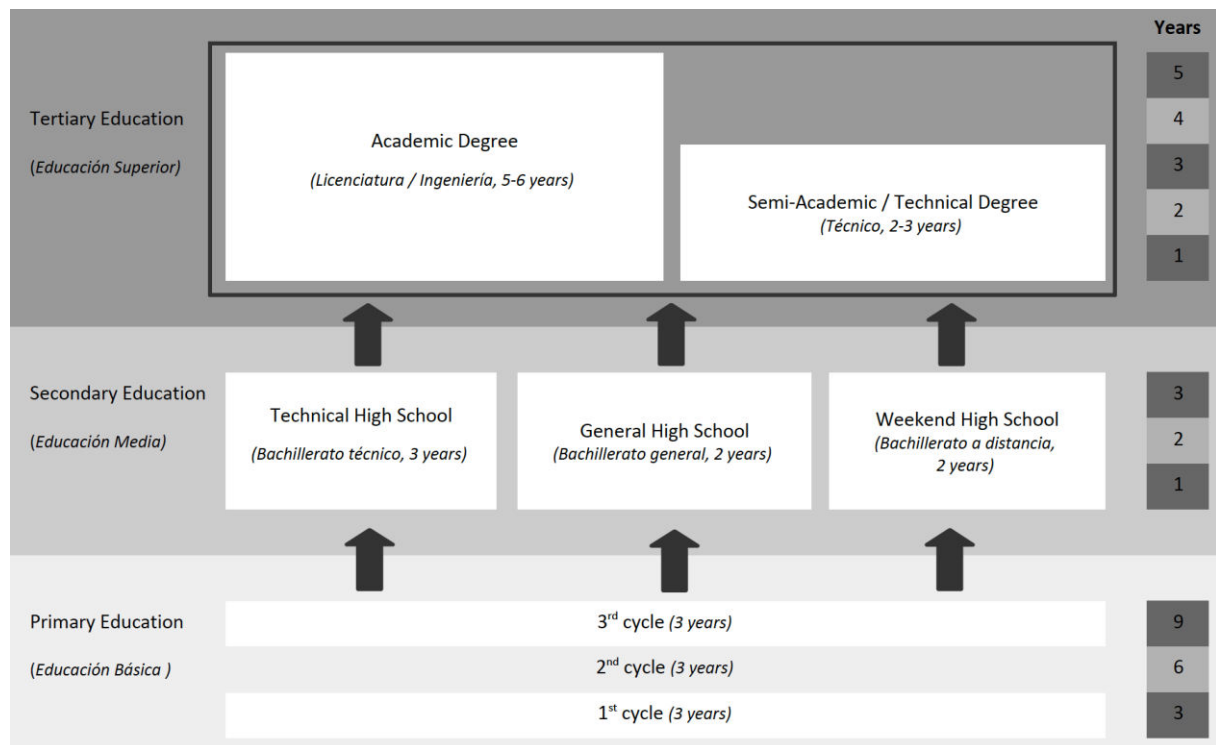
Years

Tertiary Education

(Educación Superior)

Academic Degree

(Licenciatura / Ingeniería, 5-6 years)

Semi-Academic / Technical Degree

(Técnico, 2-3 years)

5
4
3
2
1

Secondary Education

(Educación Media)

Technical High School

(Bachillerato técnico, 3 years)

General High School

(Bachillerato general, 2 years)

Weekend High School

(Bachillerato a distancia, 2 years)

3
2
1

Primary Education

(Educación Básica )

3$^{rd}$ cycle (3 years)

2$^{nd}$ cycle (3 years)

1$^{st}$ cycle (3 years)

9
6
3